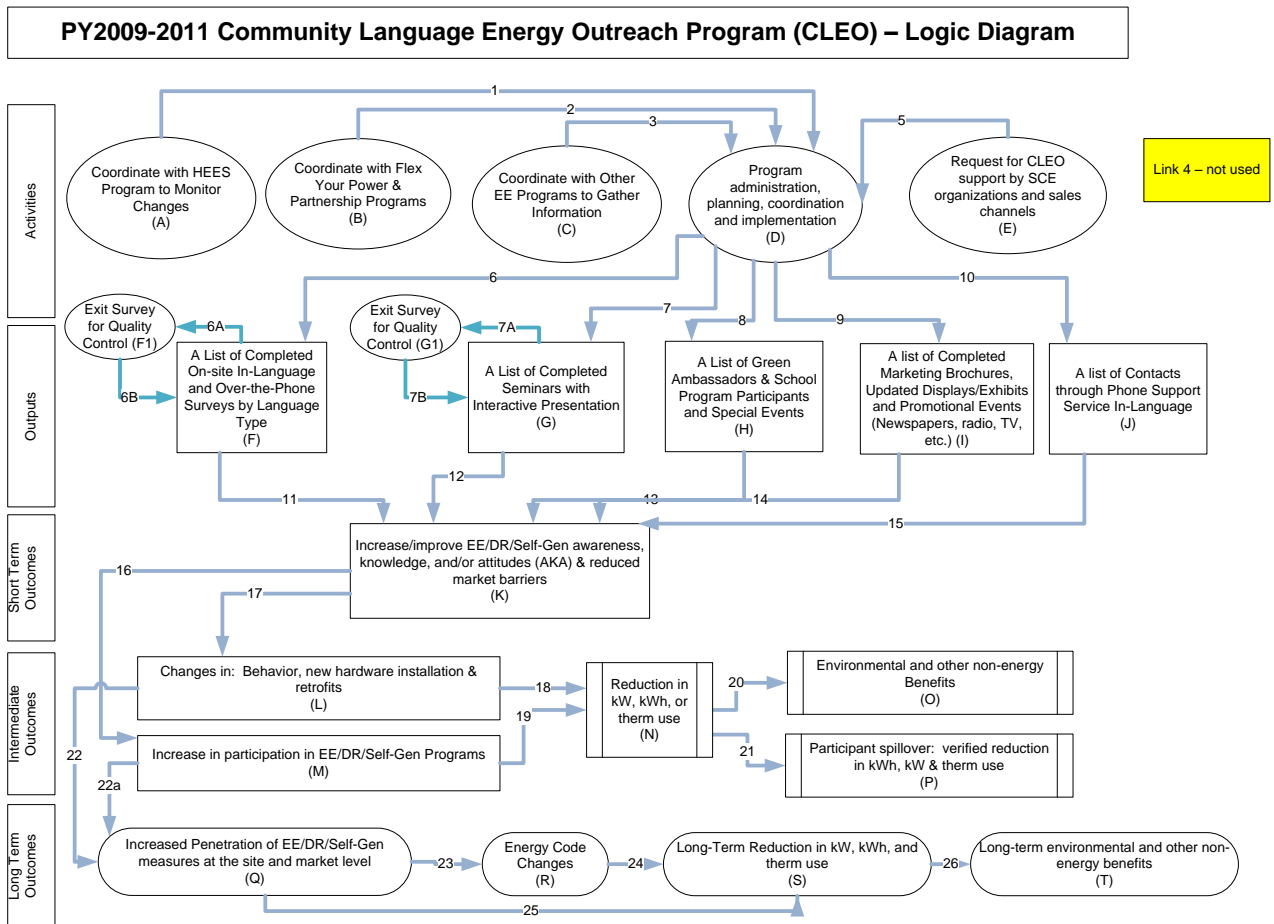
PY2009-2011 Community Language Energy Outreach Program (CLEO) – Logic Diagram

Activities

Outputs

Short Term Outcomes

Intermediate Outcomes

Long Term Outcomes

1

2

3

5

Link 4 – not used

Coordinate with HEES Program to Monitor Changes (A)

Coordinate with Flex Your Power & Partnership Programs (B)

Coordinate with Other EE Programs to Gather Information (C)

Program administration, planning, coordination and implementation (D)

Request for CLEO support by SCE organizations and sales channels (E)

6

7

8

9

10

Exit Survey for Quality Control (F1)

6A

6B

A List of Completed On-site In-Language and Over-the-Phone Surveys by Language Type (F)

Exit Survey for Quality Control (G1)

7A

7B

A List of Completed Seminars with Interactive Presentation (G)

A List of Green Ambassadors & School Program Participants and Special Events (H)

A list of Completed Marketing Brochures, Updated Displays/Exhibits and Promotional Events (Newspapers, radio, TV, etc.) (I)

A list of Contacts through Phone Support Service In-Language (J)

11

12

13

14

15

Increase/improve EE/DR/Self-Gen awareness, knowledge, and/or attitudes (AKA) & reduced market barriers (K)

16

17

Changes in: Behavior, new hardware installation & retrofits (L)

18

19

Reduction in kW, kWh, or therm use (N)

20

Environmental and other non-energy Benefits (O)

21

Participant spillover: verified reduction in kWh, kW & therm use (P)

22

Increase in participation in EE/DR/Self-Gen Programs (M)

22a

Increased Penetration of EE/DR/Self-Gen measures at the site and market level (Q)

23

Energy Code Changes (R)

24

Long-Term Reduction in kW, kWh, and therm use (S)

26

Long-term environmental and other non-energy benefits (T)

25